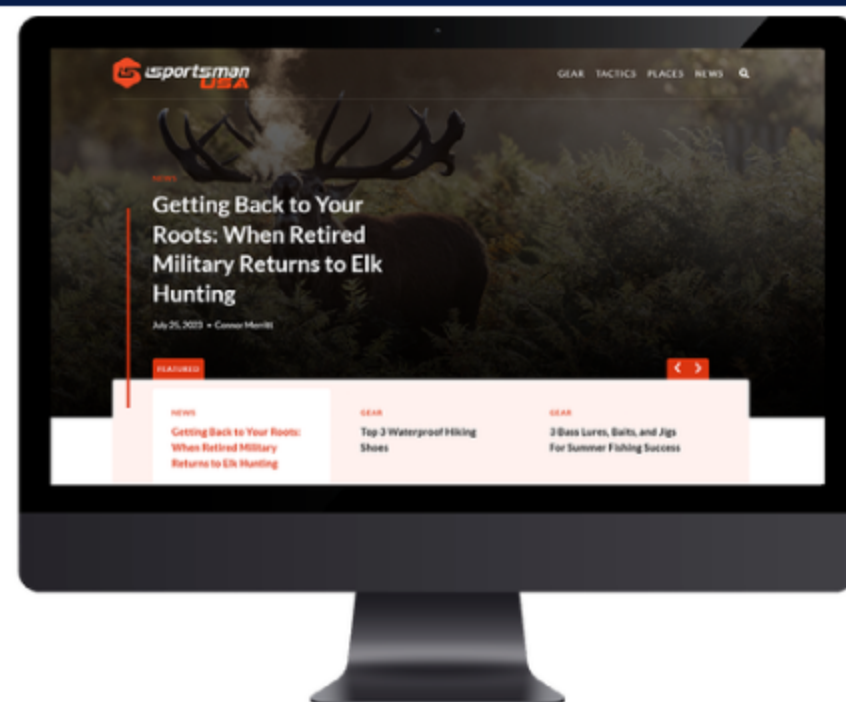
isportsman USA

GEAR TACTICS PLACES NEWS

NEWS

Getting Back to Your Roots: When Retired Military Returns to Elk Hunting

July 25, 2023 • Connor Merritt

FEATURED

NEWS

Getting Back to Your Roots: When Retired Military Returns to Elk Hunting

GEAR

Top 3 Waterproof Hiking Shoes

GEAR

3 Bass Lures, Baits, and Jigs For Summer Fishing Success